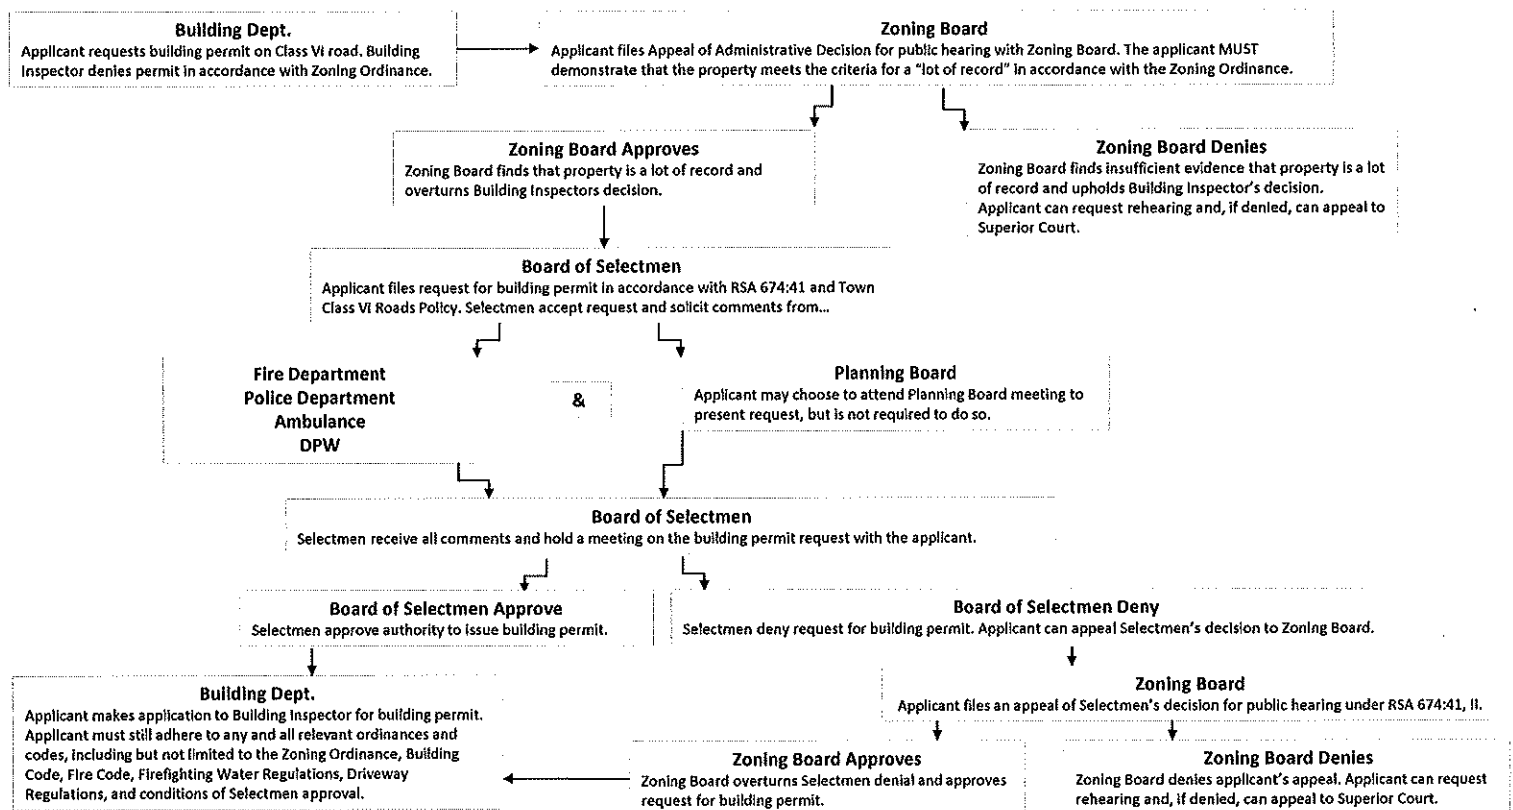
Building Dept.
Applicant requests building permit on Class VI road. Building Inspector denies permit in accordance with Zoning Ordinance.

Zoning Board
Applicant files Appeal of Administrative Decision for public hearing with Zoning Board. The applicant MUST demonstrate that the property meets the criteria for a "lot of record" in accordance with the Zoning Ordinance.

Zoning Board Approves
Zoning Board finds that property is a lot of record and overturns Building Inspectors decision.

Zoning Board Denies
Zoning Board finds insufficient evidence that property is a lot of record and upholds Building Inspector's decision. Applicant can request rehearing and, if denied, can appeal to Superior Court.

Board of Selectmen
Applicant files request for building permit in accordance with RSA 674:41 and Town Class VI Roads Policy. Selectmen accept request and solicit comments from...

Fire Department
Police Department
Ambulance
DPW

&

Planning Board
Applicant may choose to attend Planning Board meeting to present request, but is not required to do so.

Board of Selectmen
Selectmen receive all comments and hold a meeting on the building permit request with the applicant.

Board of Selectmen Approve
Selectmen approve authority to issue building permit.

Board of Selectmen Deny
Selectmen deny request for building permit. Applicant can appeal Selectmen's decision to Zoning Board.

Building Dept.
Applicant makes application to Building Inspector for building permit. Applicant must still adhere to any and all relevant ordinances and codes, including but not limited to the Zoning Ordinance, Building Code, Fire Code, Firefighting Water Regulations, Driveway Regulations, and conditions of Selectmen approval.

Zoning Board
Applicant files an appeal of Selectmen's decision for public hearing under RSA 674:41, II.

Zoning Board Approves
Zoning Board overturns Selectmen denial and approves request for building permit.

Zoning Board Denies
Zoning Board denies applicant's appeal. Applicant can request rehearing and, if denied, can appeal to Superior Court.